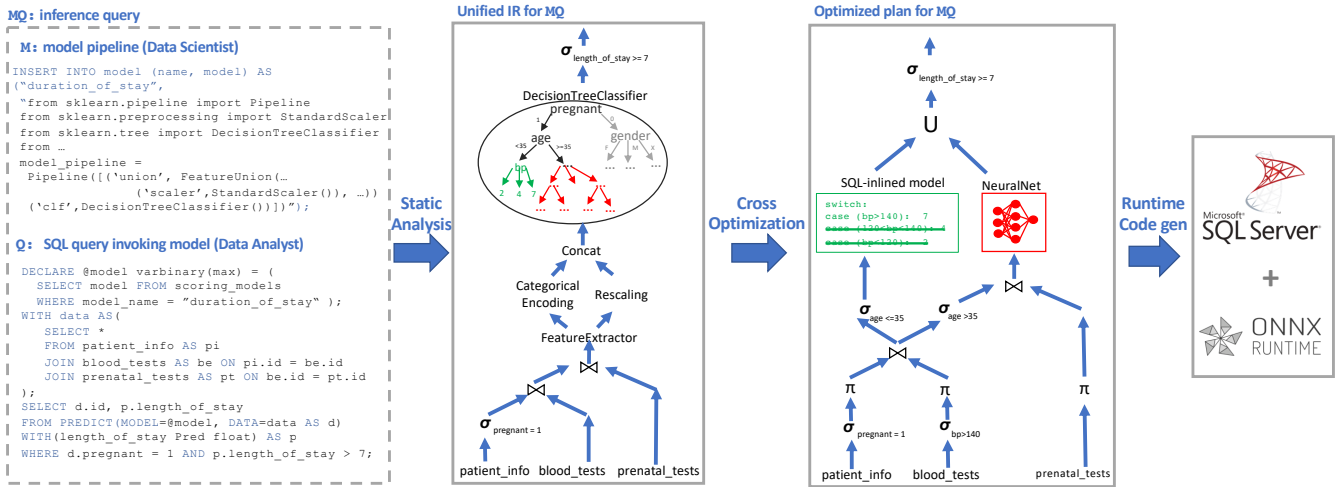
MQ: inference query

M: model pipeline (Data Scientist)

INSERT INTO model (name, model) AS
("duration_of_stay",
"from sklearn.pipeline import Pipeline
from sklearn.preprocessing import StandardScaler
from sklearn.tree import DecisionTreeClassifier
from …
model_pipeline =
Pipeline([('union', FeatureUnion(…
('scaler',StandardScaler()), …))
('clf',DecisionTreeClassifier())])");

Q: SQL query invoking model (Data Analyst)

DECLARE @model varbinary(max) = (
SELECT model FROM scoring_models
WHERE model_name = "duration_of_stay" );
WITH data AS(
SELECT *
FROM patient_info AS pi
JOIN blood_tests AS be ON pi.id = be.id
JOIN prenatal_tests AS pt ON be.id = pt.id
);
SELECT d.id, p.length_of_stay
FROM PREDICT(MODEL=@model, DATA=data AS d)
WITH(length_of_stay Pred float) AS p
WHERE d.pregnant = 1 AND p.length_of_stay > 7;

Static Analysis

Unified IR for MQ

$\sigma_{length\_of\_stay >= 7}$

DecisionTreeClassifier
pregnant
1
age
0
gender
<35
>=35
F
M
X
bp
2
4
7

Concat
Categorical Encoding
Rescaling
FeatureExtractor
$\bowtie$
$\bowtie$
$\sigma_{pregnant = 1}$
patient_info
blood_tests
prenatal_tests

Cross Optimization

Optimized plan for MQ

$\sigma_{length\_of\_stay >= 7}$
U
SQL-inlined model
switch:
case (bp>140): 7
case (120<bp<140): 4
case (bp<120): 2
NeuralNet
$\bowtie$
$\sigma_{age <=35}$
$\sigma_{age >35}$
$\bowtie$
π
π
π
$\sigma_{pregnant = 1}$
$\sigma_{bp>140}$
patient_info
blood_tests
prenatal_tests

Runtime Code gen

Microsoft SQL Server
+
ONNX RUNTIME